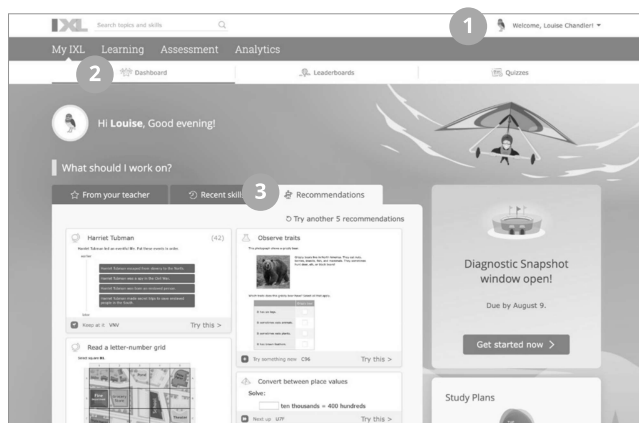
IXL Search topics and skills

1 Welcome, Louise Chandler!

My IXL Learning Assessment Analytics

2 Dashboard Leaderboards Quizzes

Hi **Louise**, Good evening!

What should I work on?

From your teacher Recent skills 3 Recommendations

Try another 5 recommendations

Harriet Tubman (42)

Harriet Tubman escaped from slavery to the North.

Harriet Tubman was a spy in the Civil War.

Harriet Tubman was born an enslaved person.

Harriet Tubman made secret trips to save enslaved people in the South.

Keep at it VNV Try this >

Observe traits

Try something new C9N Try this >

Read a letter-number grid

Convert between place values

Solve:

ten thousands = 400 hundreds

Next up U7P Try this >

Diagnostic Snapshot window open!

Due by August 9.

Get started now >

Study Plans